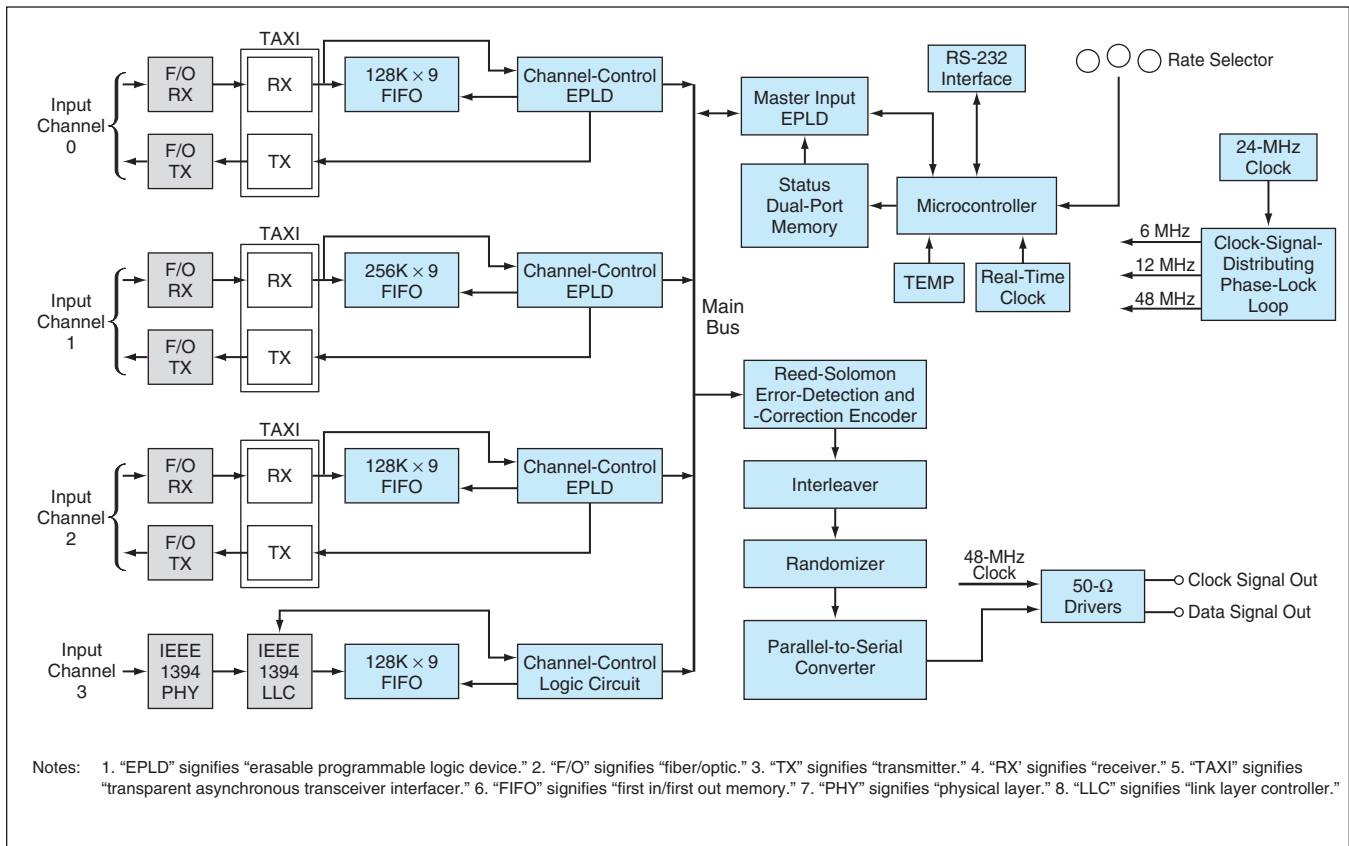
Input Channel 0

F/O RX

F/O TX

TAXI

RX

TX

128K × 9 FIFO

Channel-Control EPLD

Input Channel 1

F/O RX

F/O TX

TAXI

RX

TX

256K × 9 FIFO

Channel-Control EPLD

Input Channel 2

F/O RX

F/O TX

TAXI

RX

TX

128K × 9 FIFO

Channel-Control EPLD

Input Channel 3

IEEE 1394 PHY

IEEE 1394 LLC

128K × 9 FIFO

Channel-Control Logic Circuit

Main Bus

Master Input EPLD

RS-232 Interface

Rate Selector

Status Dual-Port Memory

Microcontroller

TEMP

Real-Time Clock

24-MHz Clock

6 MHz

12 MHz

48 MHz

Clock-Signal-Distributing Phase-Lock Loop

Reed-Solomon Error-Detection and -Correction Encoder

Interleaver

Randomizer

Parallel-to-Serial Converter

48-MHz Clock

50-Ω Drivers

Clock Signal Out

Data Signal Out

Notes: 1. "EPLD" signifies "erasable programmable logic device." 2. "F/O" signifies "fiber/optic." 3. "TX" signifies "transmitter." 4. "RX' signifies "receiver." 5. "TAXI" signifies "transparent asynchronous transceiver interfacer." 6. "FIFO" signifies "first in/first out memory." 7. "PHY" signifies "physical layer." 8. "LLC" signifies "link layer controller."